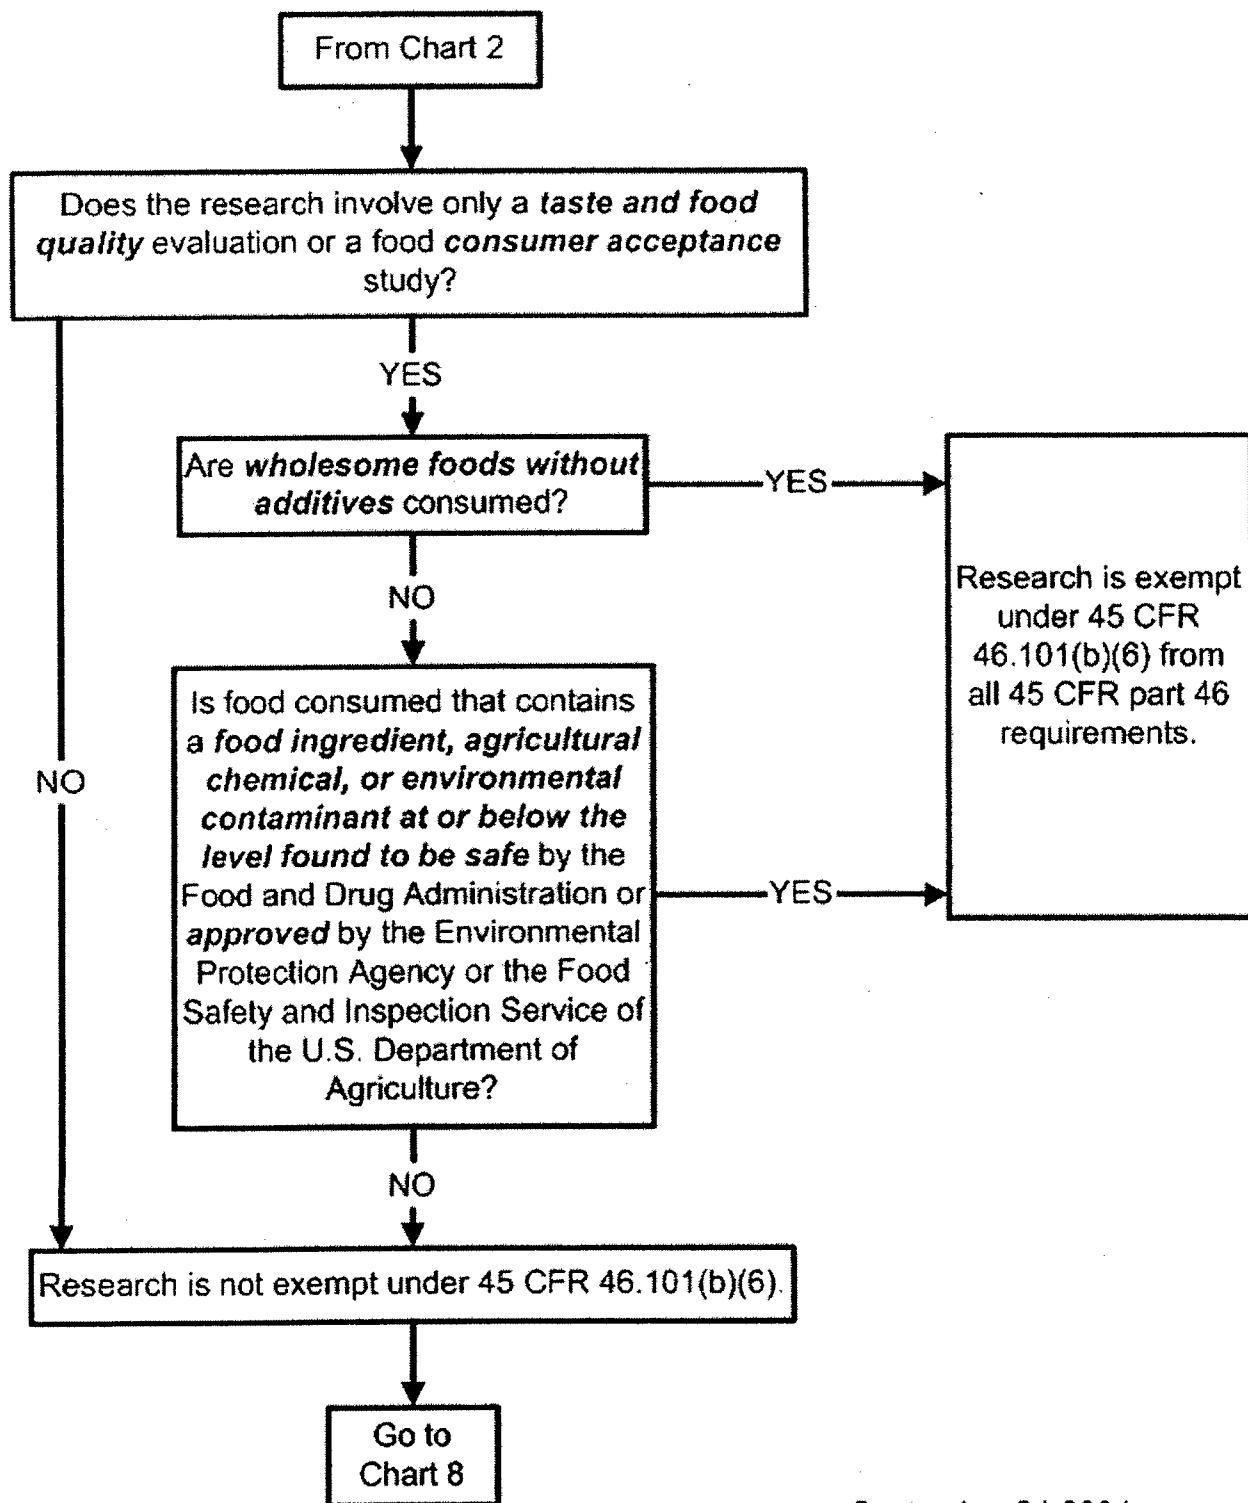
From Chart 2

Does the research involve only a *taste and food quality* evaluation or a food *consumer acceptance* study?

YES

NO

Are *wholesome foods without additives* consumed?

YES

NO

Research is exempt under 45 CFR 46.101(b)(6) from all 45 CFR part 46 requirements.

Is food consumed that contains a *food ingredient, agricultural chemical, or environmental contaminant at or below the level found to be safe* by the Food and Drug Administration or *approved* by the Environmental Protection Agency or the Food Safety and Inspection Service of the U.S. Department of Agriculture?

YES

NO

Research is not exempt under 45 CFR 46.101(b)(6).

Go to Chart 8

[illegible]